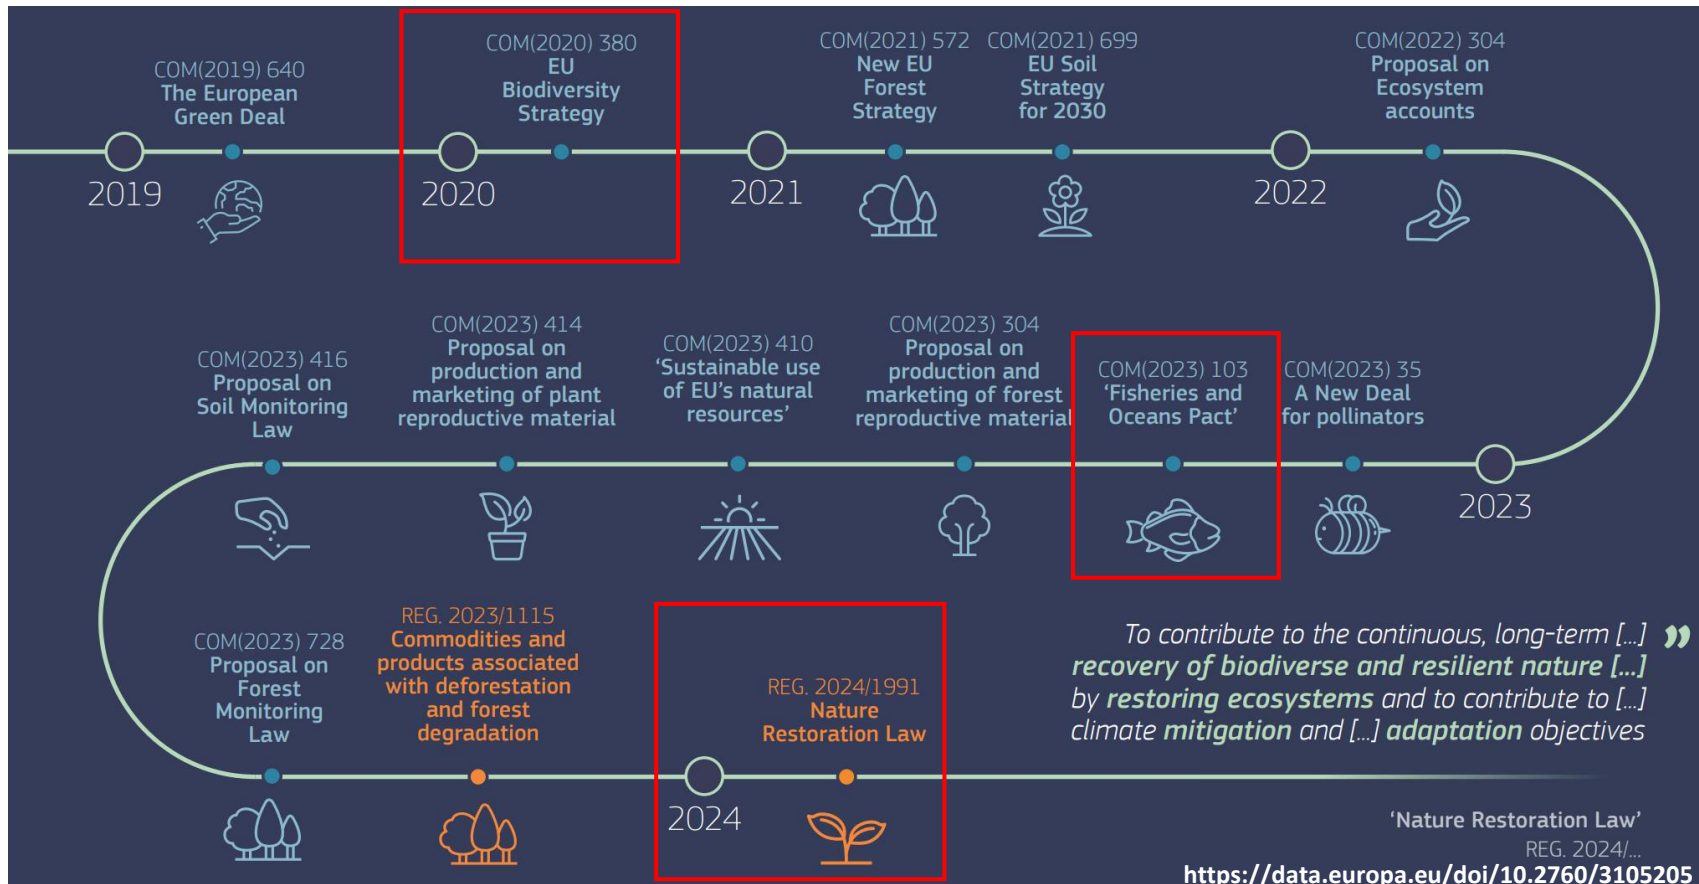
COM(2019) 640
The European Green Deal

2019

COM(2020) 380
EU Biodiversity Strategy

2020

2021

COM(2021) 572
New EU Forest Strategy

COM(2021) 699
EU Soil Strategy for 2030

2022

COM(2022) 304
Proposal on Ecosystem accounts

COM(2023) 416
Proposal on Soil Monitoring Law

COM(2023) 414
Proposal on production and marketing of plant reproductive material

COM(2023) 410
'Sustainable use of EU's natural resources'

COM(2023) 304
Proposal on production and marketing of forest reproductive material

COM(2023) 103
'Fisheries and Oceans Pact'

COM(2023) 35
A New Deal for pollinators

2023

COM(2023) 728
Proposal on Forest Monitoring Law

REG. 2023/1115
Commodities and products associated with deforestation and forest degradation

2024

REG. 2024/1991
Nature Restoration Law

To contribute to the continuous, long-term [...] recovery of biodiverse and resilient nature [...] by restoring ecosystems and to contribute to [...] climate mitigation and [...] adaptation objectives

'Nature Restoration Law'
REG. 2024/...

https://data.europa.eu/doi/10.2760/3105205